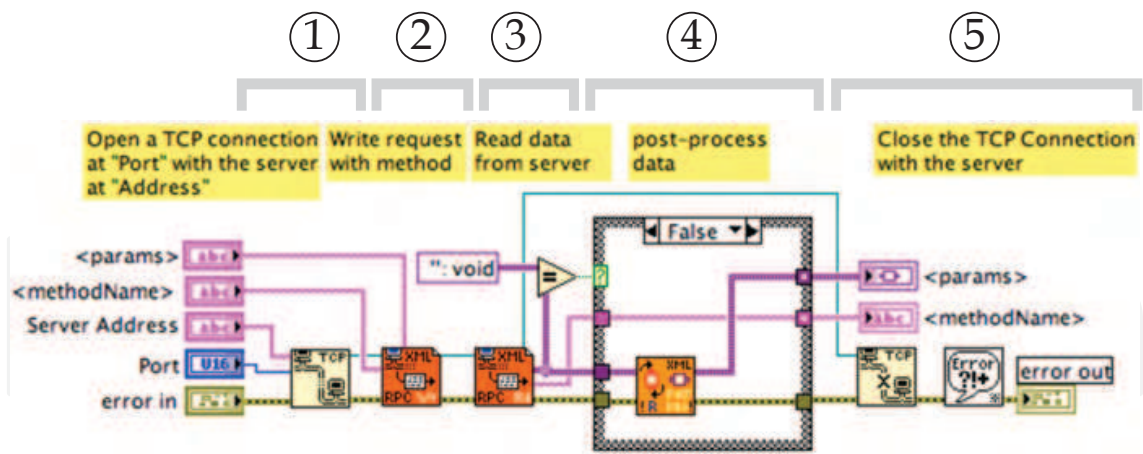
① ② ③ ④ ⑤

Open a TCP connection at "Port" with the server at "Address"

Write request with method

Read data from server

post-process data

Close the TCP Connection with the server

<params>
<methodName>
Server Address
Port
error in

U16

": void

False

TCP

XML RPC

XML RPC

XML

TCP

Error ?!

<params>
<methodName>
error out